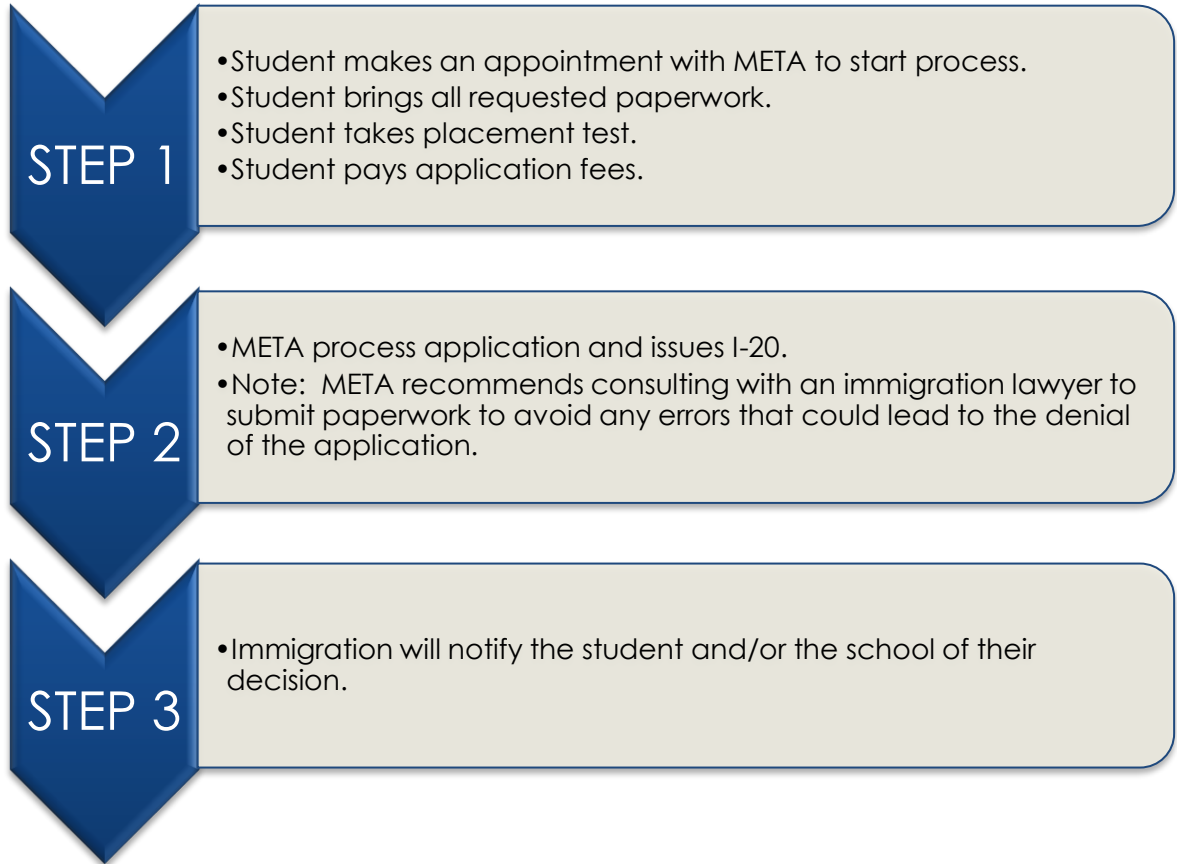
STEP 1

•Student makes an appointment with META to start process.
•Student brings all requested paperwork.
•Student takes placement test.
•Student pays application fees.

STEP 2

•META process application and issues I-20.
•Note: META recommends consulting with an immigration lawyer to submit paperwork to avoid any errors that could lead to the denial of the application.

STEP 3

•Immigration will notify the student and/or the school of their decision.